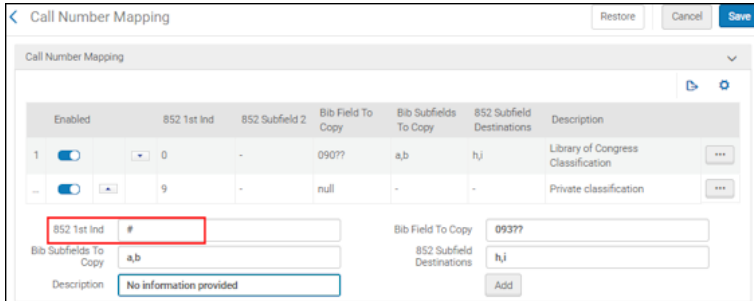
Call Number Mapping

Restore Cancel Save

Call Number Mapping

| | Enabled | | | 852 1st Ind | 852 Subfield 2 | Bib Field To Copy | Bib Subfields To Copy | 852 Subfield Destinations | Description | |
|---|---|---|---|---|---|---|---|---|---|---|
| 1 | | | | 0 | - | 090?? | a,b | h,i | Library of Congress Classification | ··· |
| ... | | | | 9 | - | null | - | - | Private classification | ··· |

852 1st Ind #

Bib Field To Copy 093??

Bib Subfields To Copy a,b

852 Subfield Destinations h,i

Description No information provided

Add